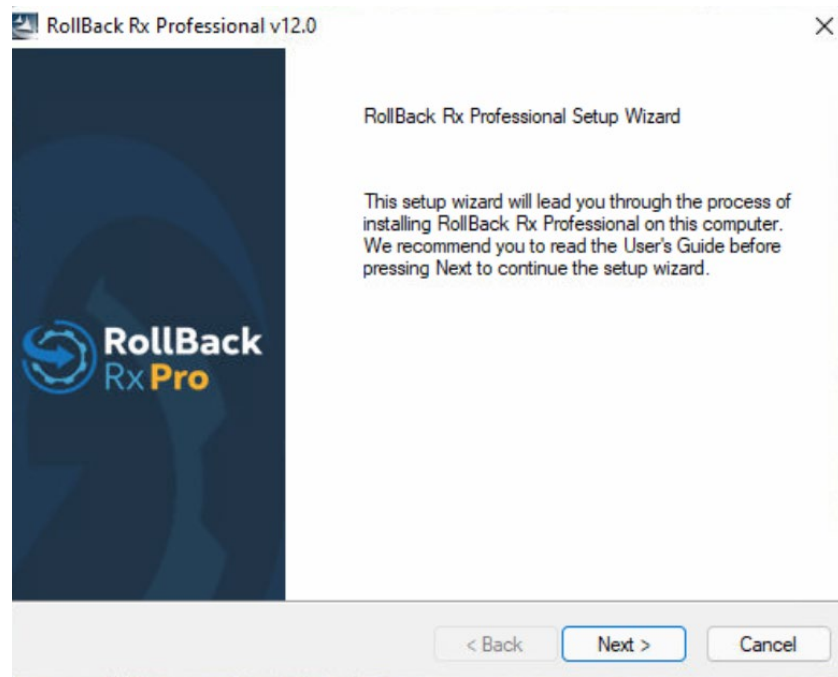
RollBack Rx Professional v12.0

×

RollBack Rx Pro

RollBack Rx Professional Setup Wizard

This setup wizard will lead you through the process of installing RollBack Rx Professional on this computer. We recommend you to read the User's Guide before pressing Next to continue the setup wizard.

< Back

Next >

Cancel